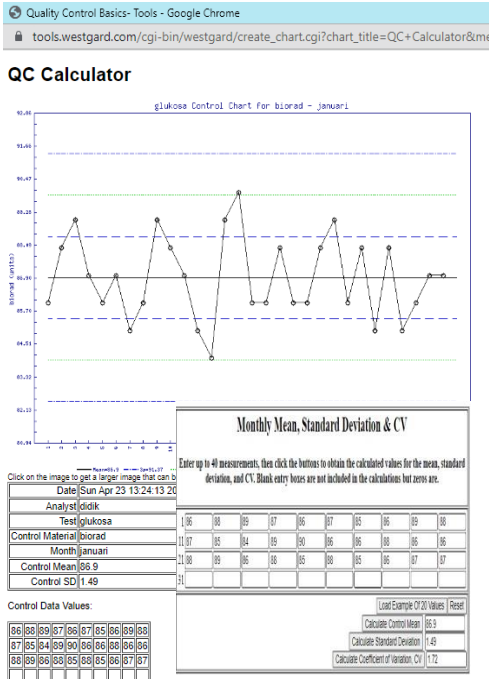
Quality Control Basics- Tools - Google Chrome
tools.westgard.com/cgi-bin/westgard/create_chart.cgi?chart_title=QC+Calculator&me

QC Calculator

glukosa Control Chart for biorad - januari

92.86
91.66
90.47
89.28
88.08
86.90
85.71
84.51
83.32
82.13
80.94

biorad (units)

Mean=86.9 Sd=91.37

Click on the image to get a larger image that can b

| Date | Sun Apr 23 13:24:13 20 |
|---|---|
| Analyst | didik |
| Test | glukosa |
| Control Material | biorad |
| Month | januari |
| Control Mean | 86.9 |
| Control SD | 1.49 |

Control Data Values:

| 86 | 88 | 89 | 87 | 86 | 87 | 85 | 86 | 89 | 88 |
|---|---|---|---|---|---|---|---|---|---|
| 87 | 85 | 84 | 89 | 90 | 86 | 86 | 88 | 86 | 86 |
| 88 | 89 | 86 | 88 | 85 | 88 | 85 | 86 | 87 | 87 |

Monthly Mean, Standard Deviation & CV

Enter up to 40 measurements, then click the buttons to obtain the calculated values for the mean, standard deviation, and CV. Blank entry boxes are not included in the calculations but zeros are.

| 1 | 86 | 88 | 89 | 87 | 86 | 87 | 85 | 86 | 89 | 88 |
|---|---|---|---|---|---|---|---|---|---|---|
| 11 | 87 | 85 | 84 | 89 | 90 | 86 | 86 | 88 | 86 | 86 |
| 21 | 88 | 89 | 86 | 88 | 85 | 88 | 85 | 86 | 87 | 87 |
| 31 | | | | | | | | | | |

Load Example Of 20 Values Reset
Calculate Control Mean 86.9
Calculate Standard Deviation 1.49
Calculate Coefficient of Variation, CV 1.72